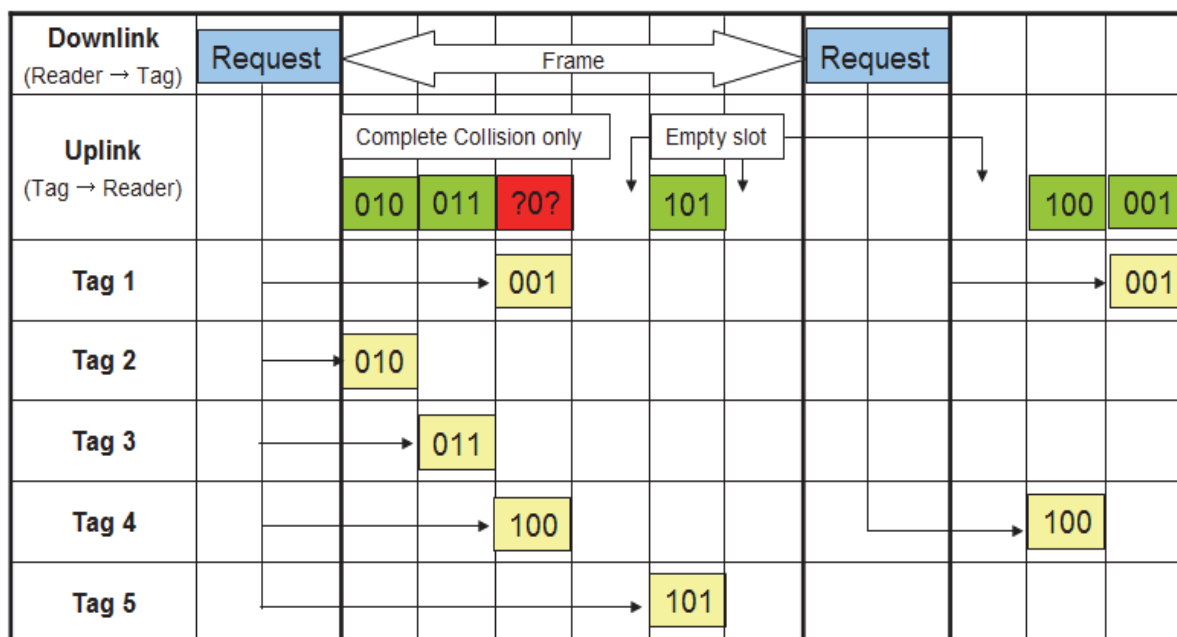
Downlink
(Reader → Tag)

Request

Frame

Request

Uplink
(Tag → Reader)

Complete Collision only

Empty slot

010 011 ?0? 101

100 001

Tag 1

001

001

Tag 2

010

Tag 3

011

Tag 4

100

100

Tag 5

101